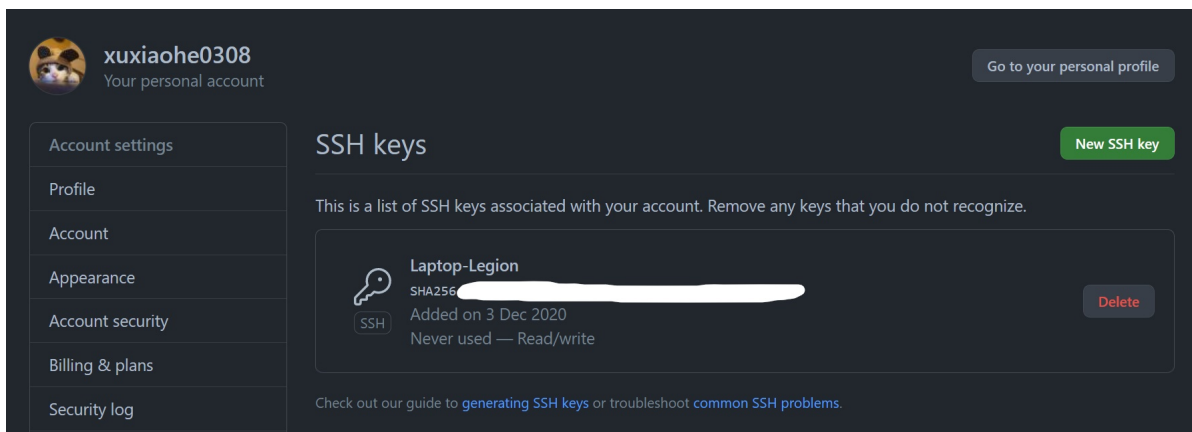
xuxiaohe0308
Your personal account

Go to your personal profile

Account settings
Profile
Account
Appearance
Account security
Billing & plans
Security log

SSH keys

New SSH key

This is a list of SSH keys associated with your account. Remove any keys that you do not recognize.

Laptop-Legion
SHA256 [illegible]
SSH
Added on 3 Dec 2020
Never used — Read/write

Delete

Check out our guide to generating SSH keys or troubleshoot common SSH problems.